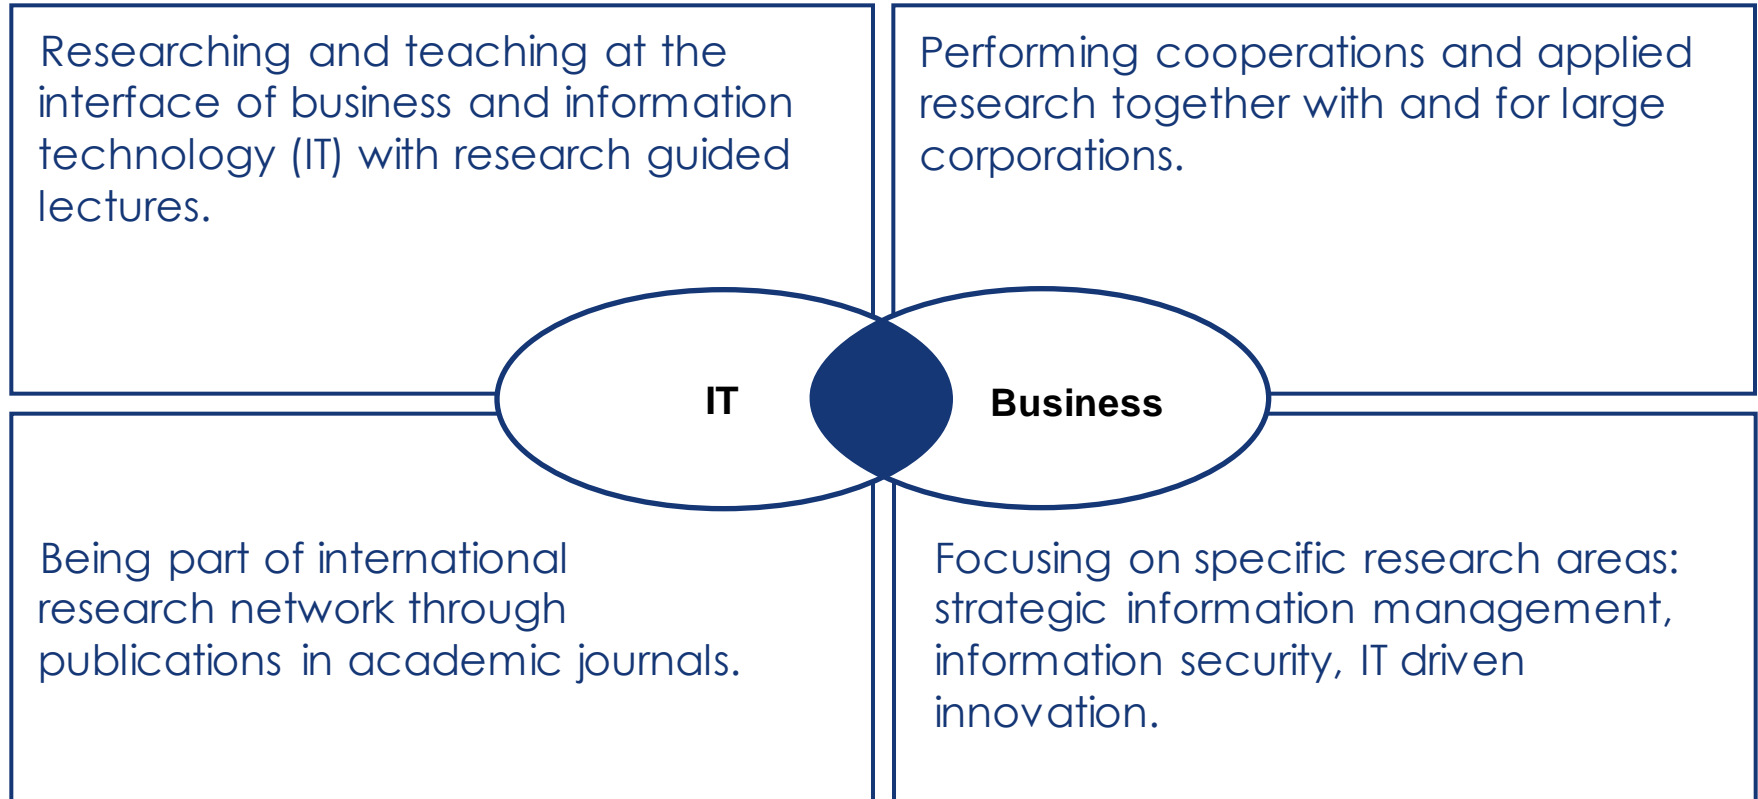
Researching and teaching at the interface of business and information technology (IT) with research guided lectures.

Performing cooperations and applied research together with and for large corporations.

IT

Business

Being part of international research network through publications in academic journals.

Focusing on specific research areas: strategic information management, information security, IT driven innovation.